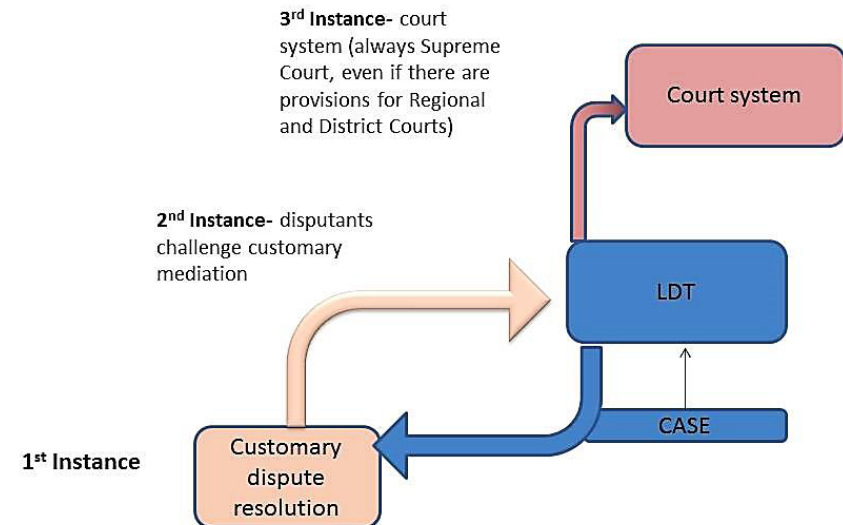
3$^{rd}$ **Instance**- court system (always Supreme Court, even if there are provisions for Regional and District Courts)

Court system

2$^{nd}$ **Instance**- disputants challenge customary mediation

LDT

CASE

1$^{st}$ **Instance**

Customary dispute resolution